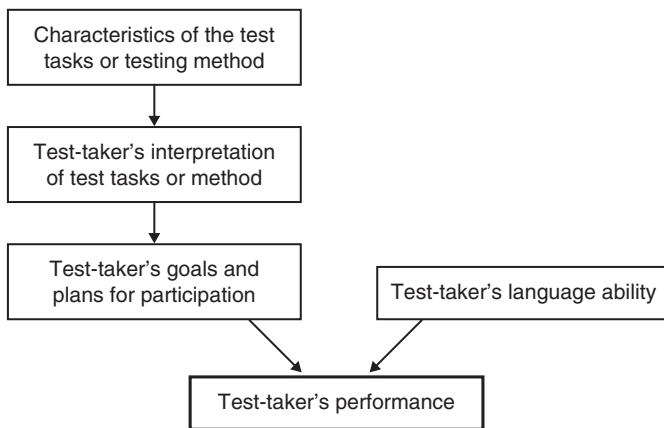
Characteristics of the test tasks or testing method

Test-taker's interpretation of test tasks or method

Test-taker's goals and plans for participation

Test-taker's language ability

Test-taker's performance